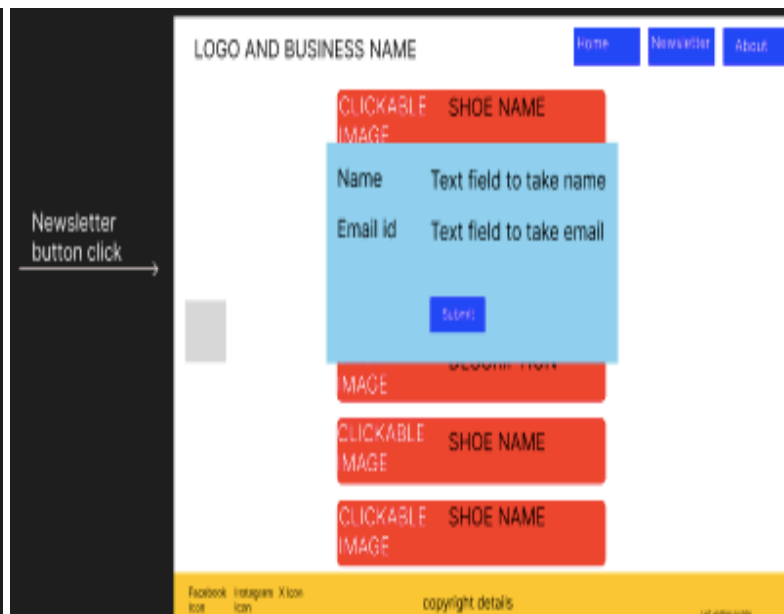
Newsletter button click

LOGO AND BUSINESS NAME

Home

Newsletter

About

CLICKABLE IMAGE

SHOE NAME

Name

Text field to take name

Email id

Text field to take email

Submit

IMAGE

DESCRIPTION

CLICKABLE IMAGE

SHOE NAME

CLICKABLE IMAGE

SHOE NAME

Facebook icon

Instagram icon

X icon

copyright details

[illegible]